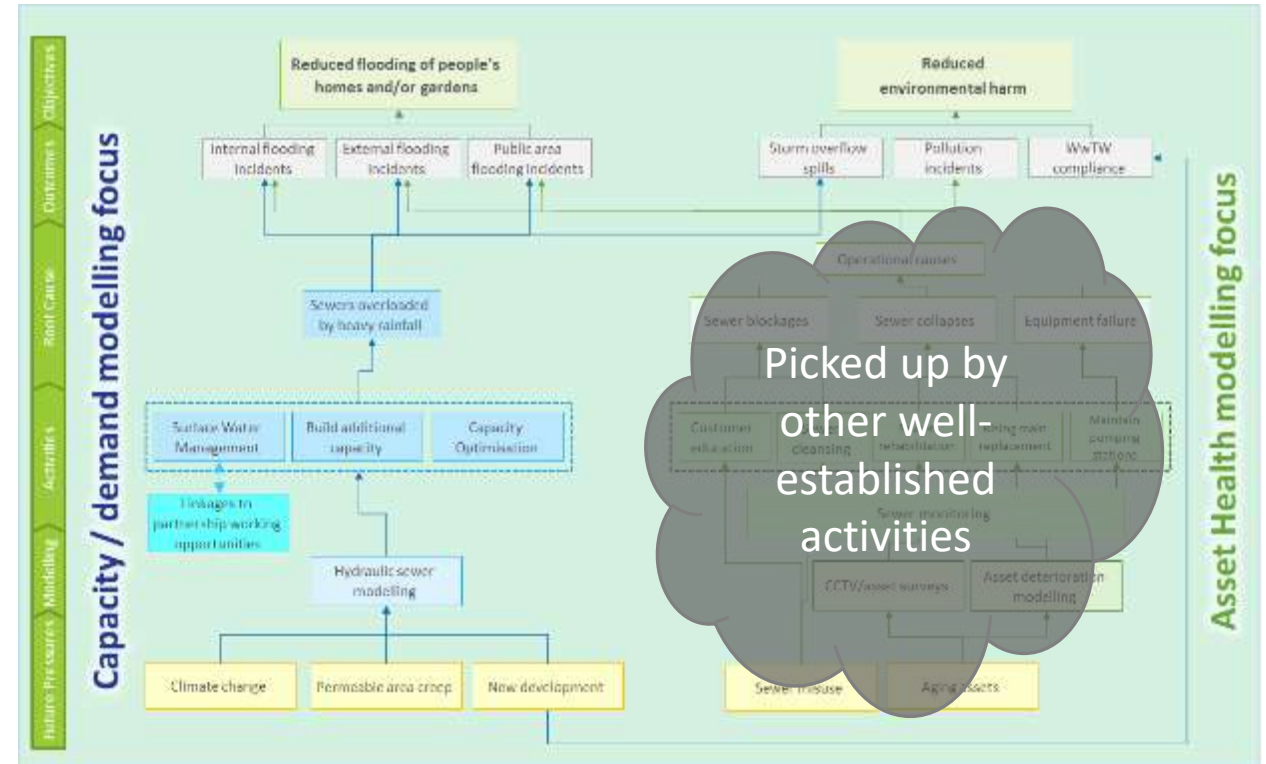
Objectives
Outcomes
Root Cause
Activities
Modelling
Future Pressures

Capacity / demand modelling focus

Reduced flooding of people's homes and/or gardens

Reduced environmental harm

Internal flooding incidents
External flooding incidents
Public area flooding incidents

Storm overflow spills
Pollution incidents
WwTW compliance

Operational causes

Sewers overloaded by heavy rainfall

Sewer blockages
Sewer collapses
Equipment failure

Surface Water Management
Build additional capacity
Capacity Optimisation

Customer education
cleansing
rehabilitation
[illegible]ing main replacement
Maintain pumping stations

Linkages to partnership working opportunities

Sewer monitoring

Hydraulic sewer modelling

CCTV/asset surveys
Asset deterioration modelling

Climate change
Permeable area creep
New development

Sewer misuse
Aging assets

Picked up by other well-established activities

Asset Health modelling focus